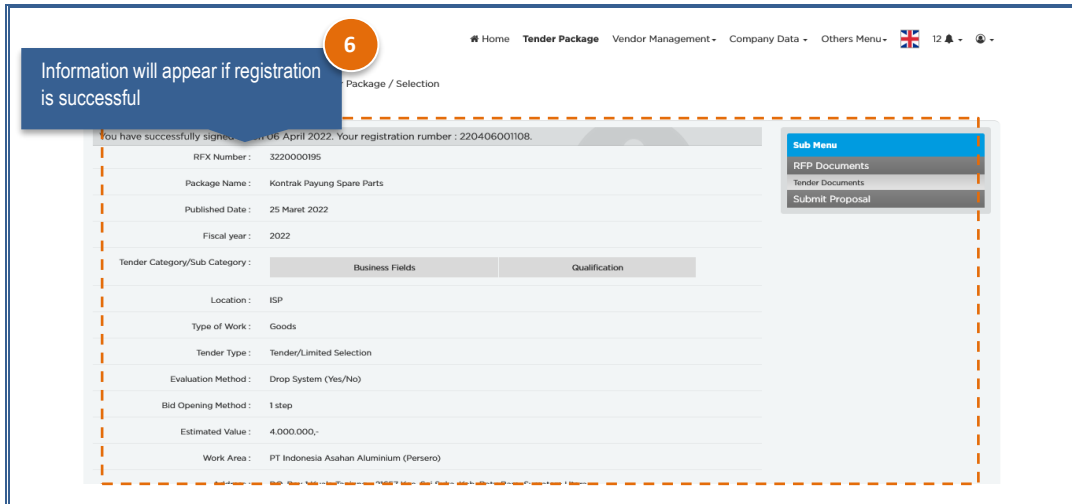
6

Information will appear if registration is successful

Home Tender Package Vendor Management Company Data Others Menu 12

Package / Selection

You have successfully signed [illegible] 06 April 2022. Your registration rumber : 220406001108.

| | |
|---|---|
| RFX Number : | 3220000195 |
| Package Name : | Kontrak Payung Spare Parts |
| Published Date : | 25 Maret 2022 |
| Fiscal year : | 2022 |
| Tender Category/Sub Category : | Business Fields / Qualification |
| Location : | ISP |
| Type of Work : | Goods |
| Tender Type : | Tender/Limited Selection |
| Evaluation Method : | Drop System (Yes/No) |
| Bid Opening Method : | 1 step |
| Estimated Value : | 4.000.000,- |
| Work Area : | PT Indonesia Asahan Aluminium (Persero) |

Sub Menu
RFP Documents
Tender Documents
Submit Proposal